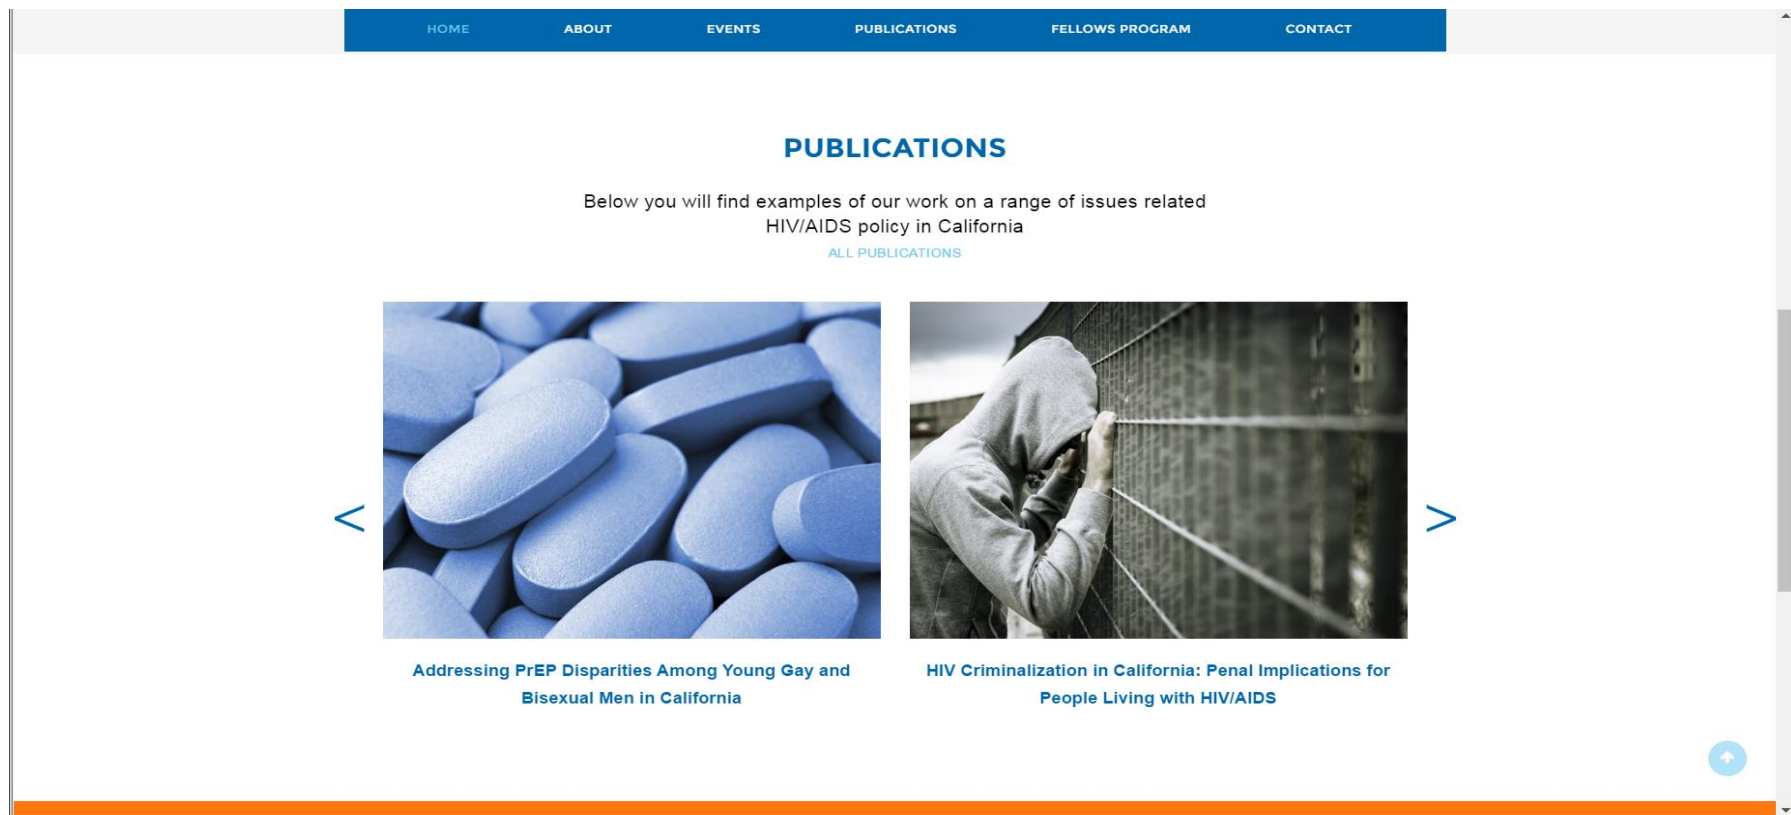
HOME ABOUT EVENTS PUBLICATIONS FELLOWS PROGRAM CONTACT

PUBLICATIONS

Below you will find examples of our work on a range of issues related HIV/AIDS policy in California

ALL PUBLICATIONS

<

>

Addressing PrEP Disparities Among Young Gay and Bisexual Men in California

HIV Criminalization in California: Penal Implications for People Living with HIV/AIDS